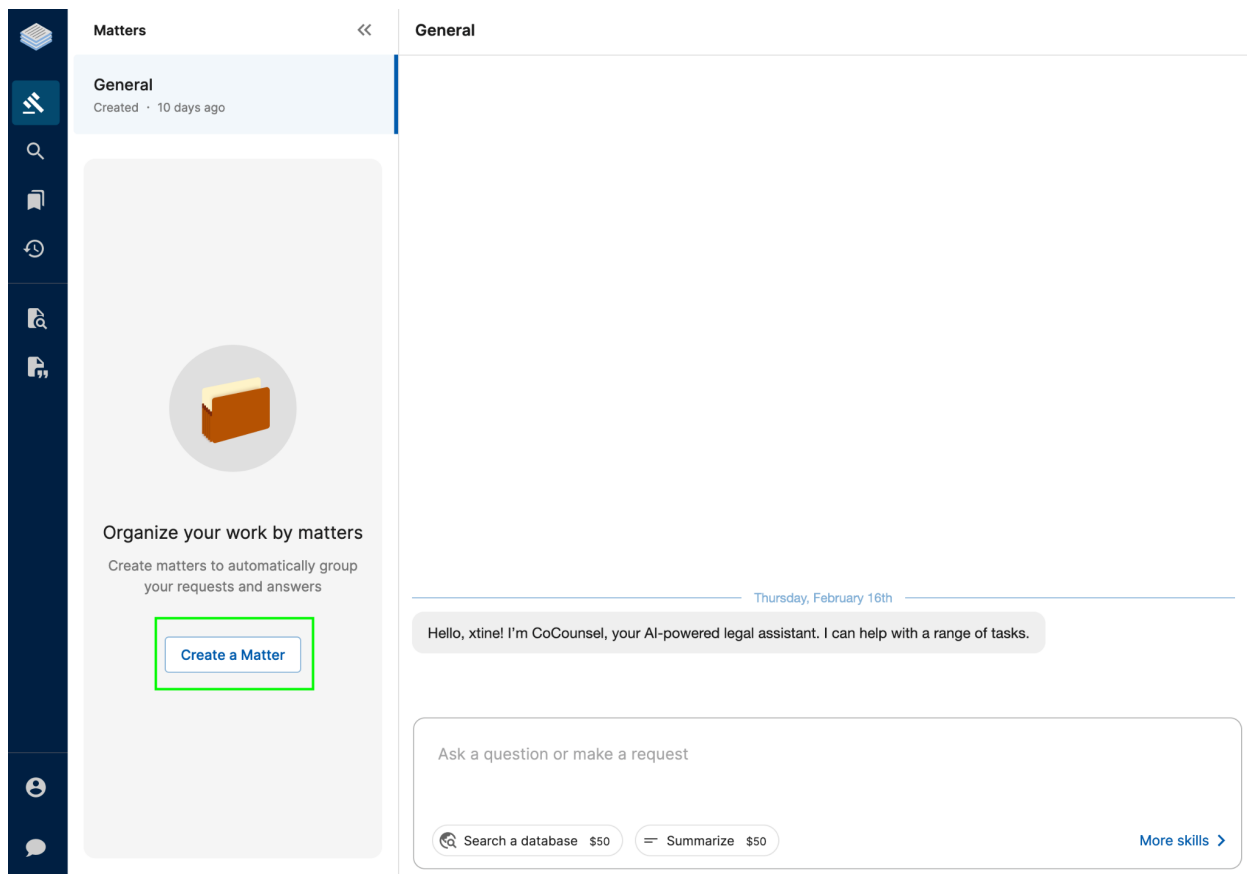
Matters

General
Created · 10 days ago

Organize your work by matters

Create matters to automatically group your requests and answers

Create a Matter

General

Thursday, February 16th

Hello, xtine! I'm CoCounsel, your AI-powered legal assistant. I can help with a range of tasks.

Ask a question or make a request

Search a database $50

Summarize $50

More skills